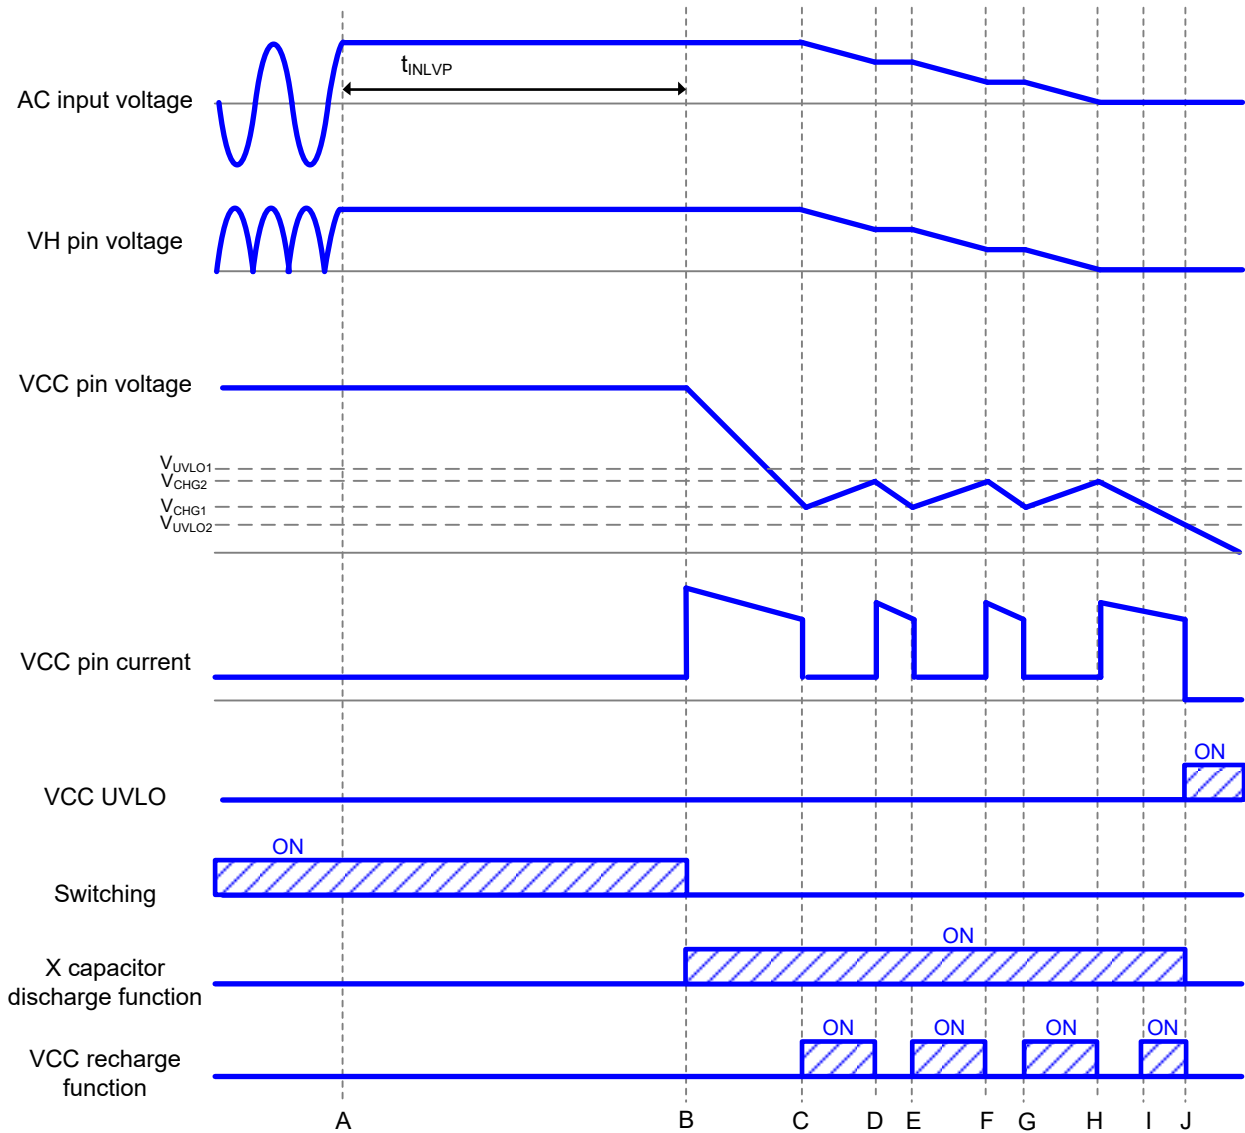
AC input voltage

$t_{INLVP}$

VH pin voltage

VCC pin voltage

$V_{UVLO1}$
$V_{CHG2}$
$V_{CHG1}$
$V_{UVLO2}$

VCC pin current

VCC UVLO

ON

Switching

ON

X capacitor discharge function

ON

VCC recharge function

ON ON ON ON

A B C D E F G H I J